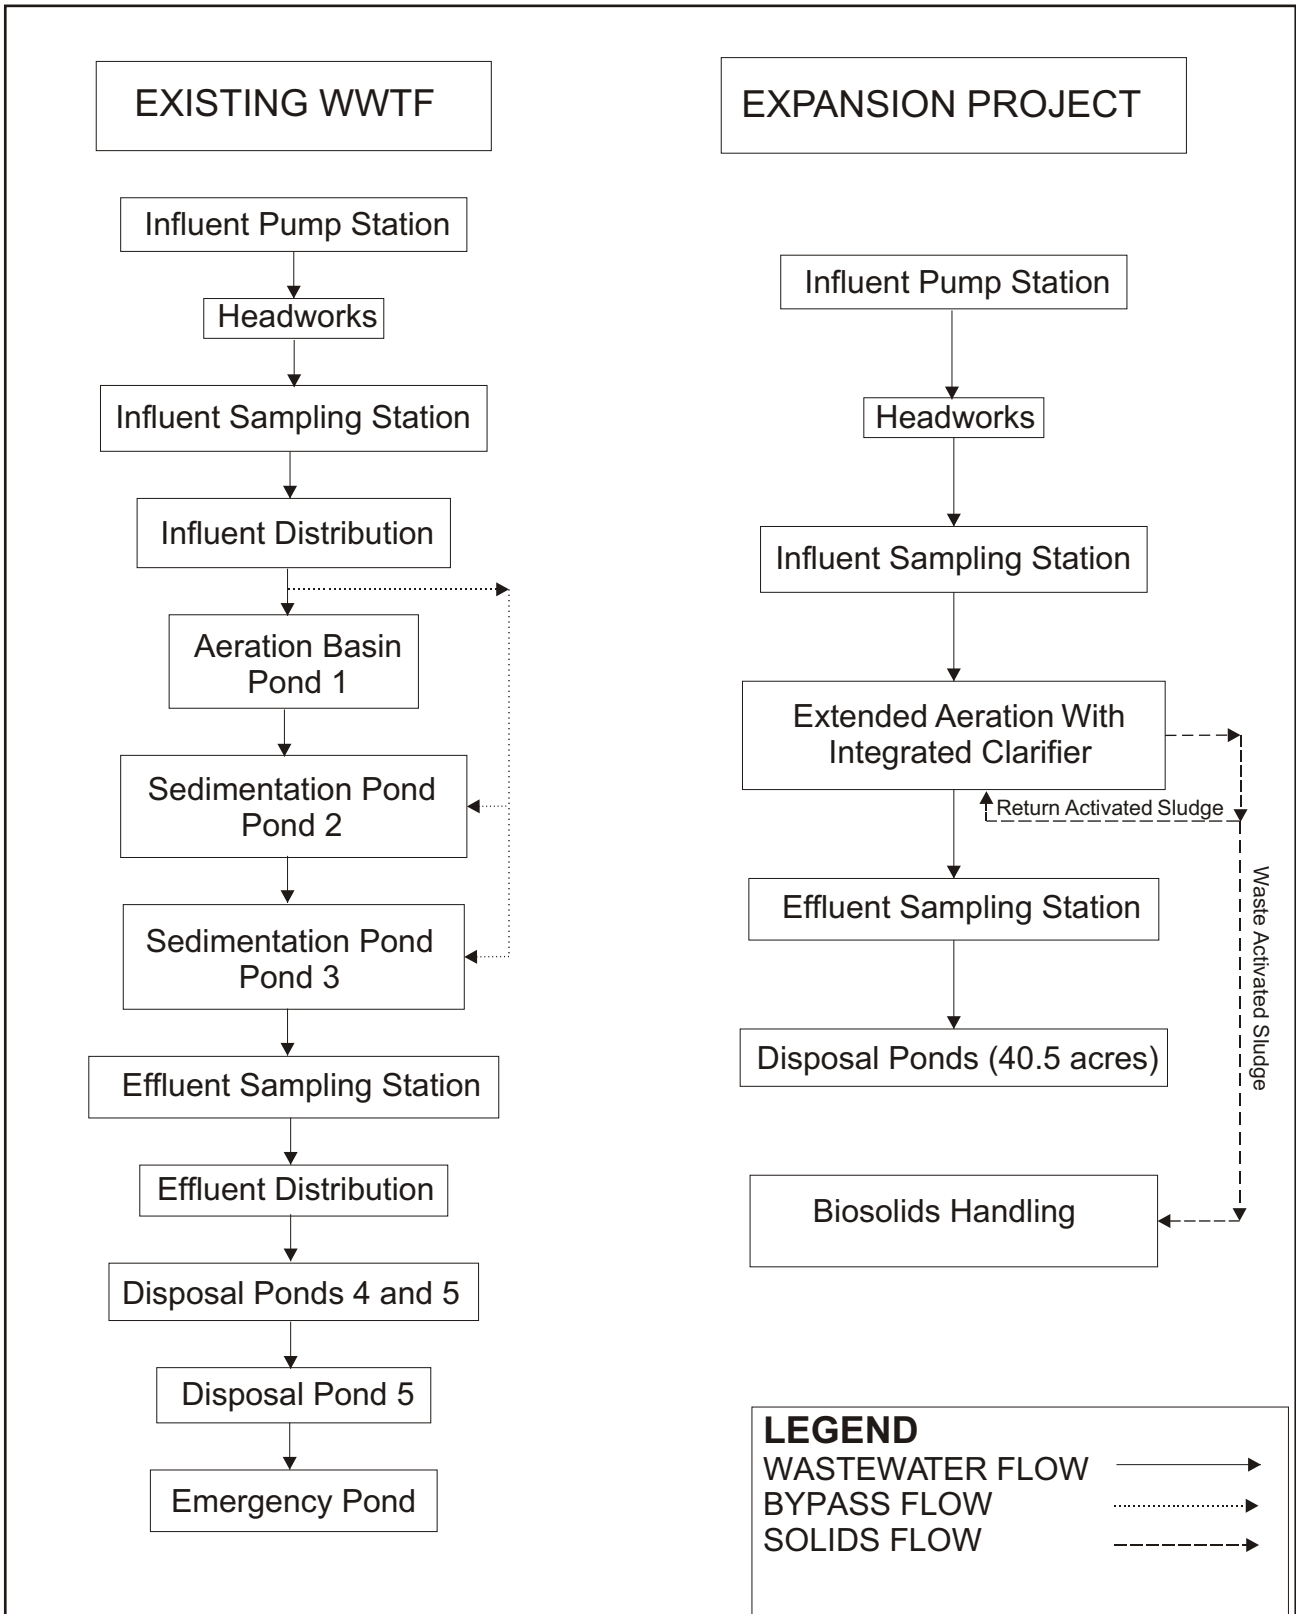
EXISTING WWTF

Influent Pump Station

Headworks

Influent Sampling Station

Influent Distribution

Aeration Basin Pond 1

Sedimentation Pond Pond 2

Sedimentation Pond Pond 3

Effluent Sampling Station

Effluent Distribution

Disposal Ponds 4 and 5

Disposal Pond 5

Emergency Pond

EXPANSION PROJECT

Influent Pump Station

Headworks

Influent Sampling Station

Extended Aeration With Integrated Clarifier

Return Activated Sludge

Waste Activated Sludge

Effluent Sampling Station

Disposal Ponds (40.5 acres)

Biosolids Handling

LEGEND
WASTEWATER FLOW
BYPASS FLOW
SOLIDS FLOW